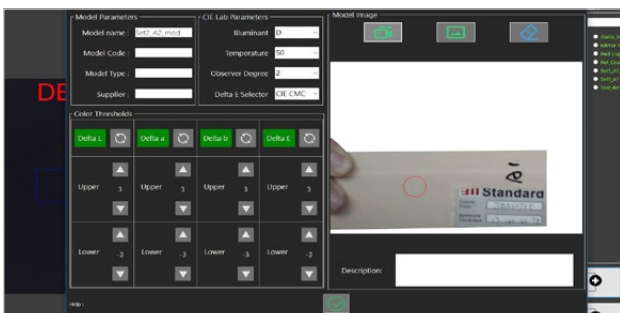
Model Parameters

Model name : Self2_A2_mod

Model Code :

Model Type :

Supplier :

CIE Lab Parameters

Illuminant D

Temperature 50

Observer Degree 2

Delta E Selector CIE CMC

Model Image

DE

Color Thresholds

Delta L

Delta a

Delta b

Delta E

Upper 3

Upper 3

Upper 3

Upper 3

Lower -3

Lower -3

Lower -3

Lower -3

Standard

Description:

Help :

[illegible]